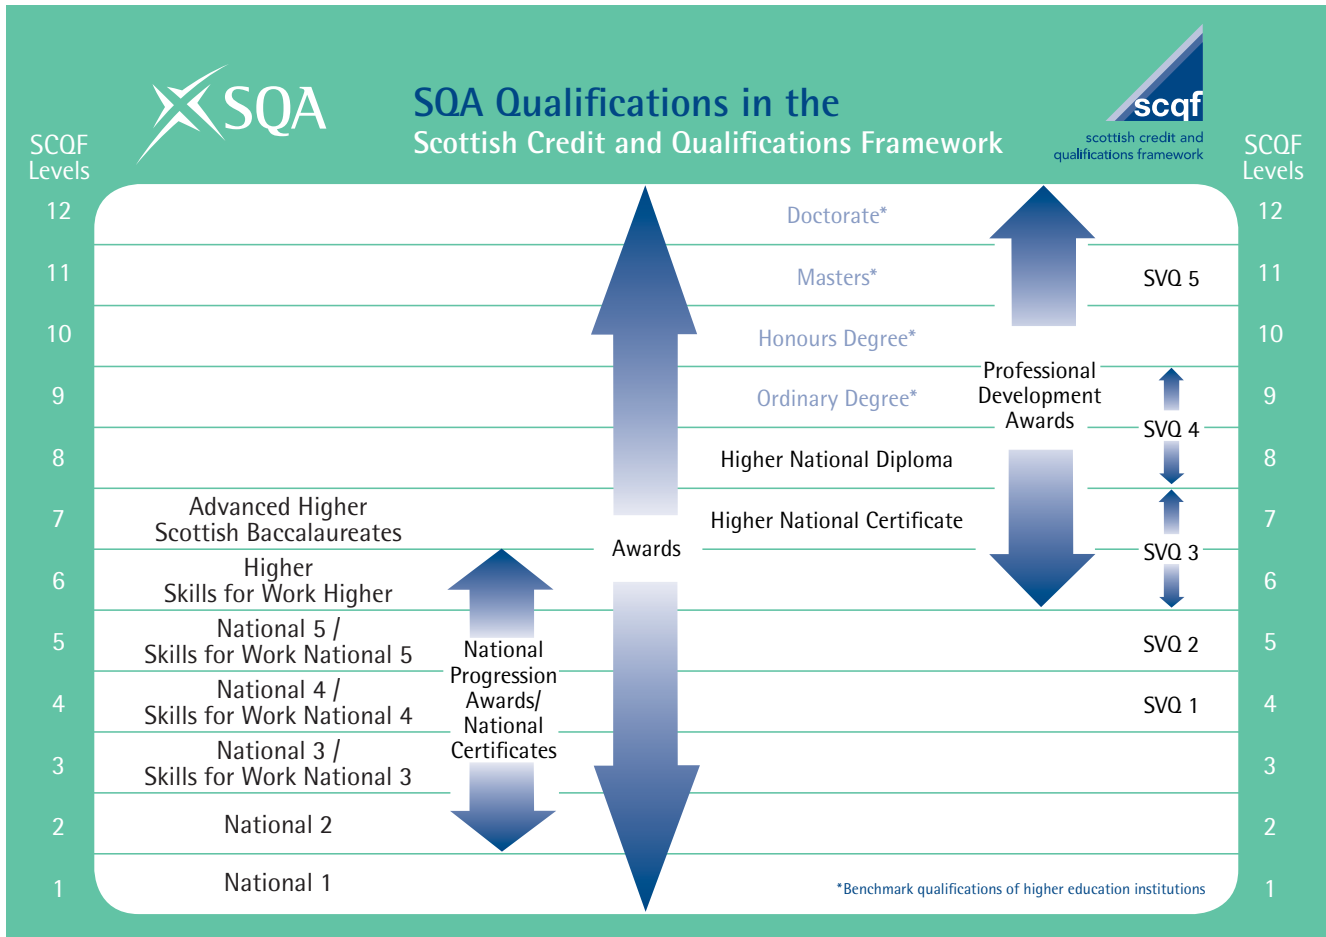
SQA

SQA Qualifications in the
Scottish Credit and Qualifications Framework

scqf
scottish credit and qualifications framework

SCQF Levels

SCQF Levels

12
11
10
9
8
7
6
5
4
3
2
1

Doctorate*

Masters*

Honours Degree*

Ordinary Degree*

Higher National Diploma

Higher National Certificate

Professional Development Awards

Awards

SVQ 5

SVQ 4

SVQ 3

SVQ 2

SVQ 1

Advanced Higher
Scottish Baccalaureates

Higher
Skills for Work Higher

National 5 /
Skills for Work National 5

National 4 /
Skills for Work National 4

National 3 /
Skills for Work National 3

National 2

National 1

National Progression Awards/ National Certificates

*Benchmark qualifications of higher education institutions